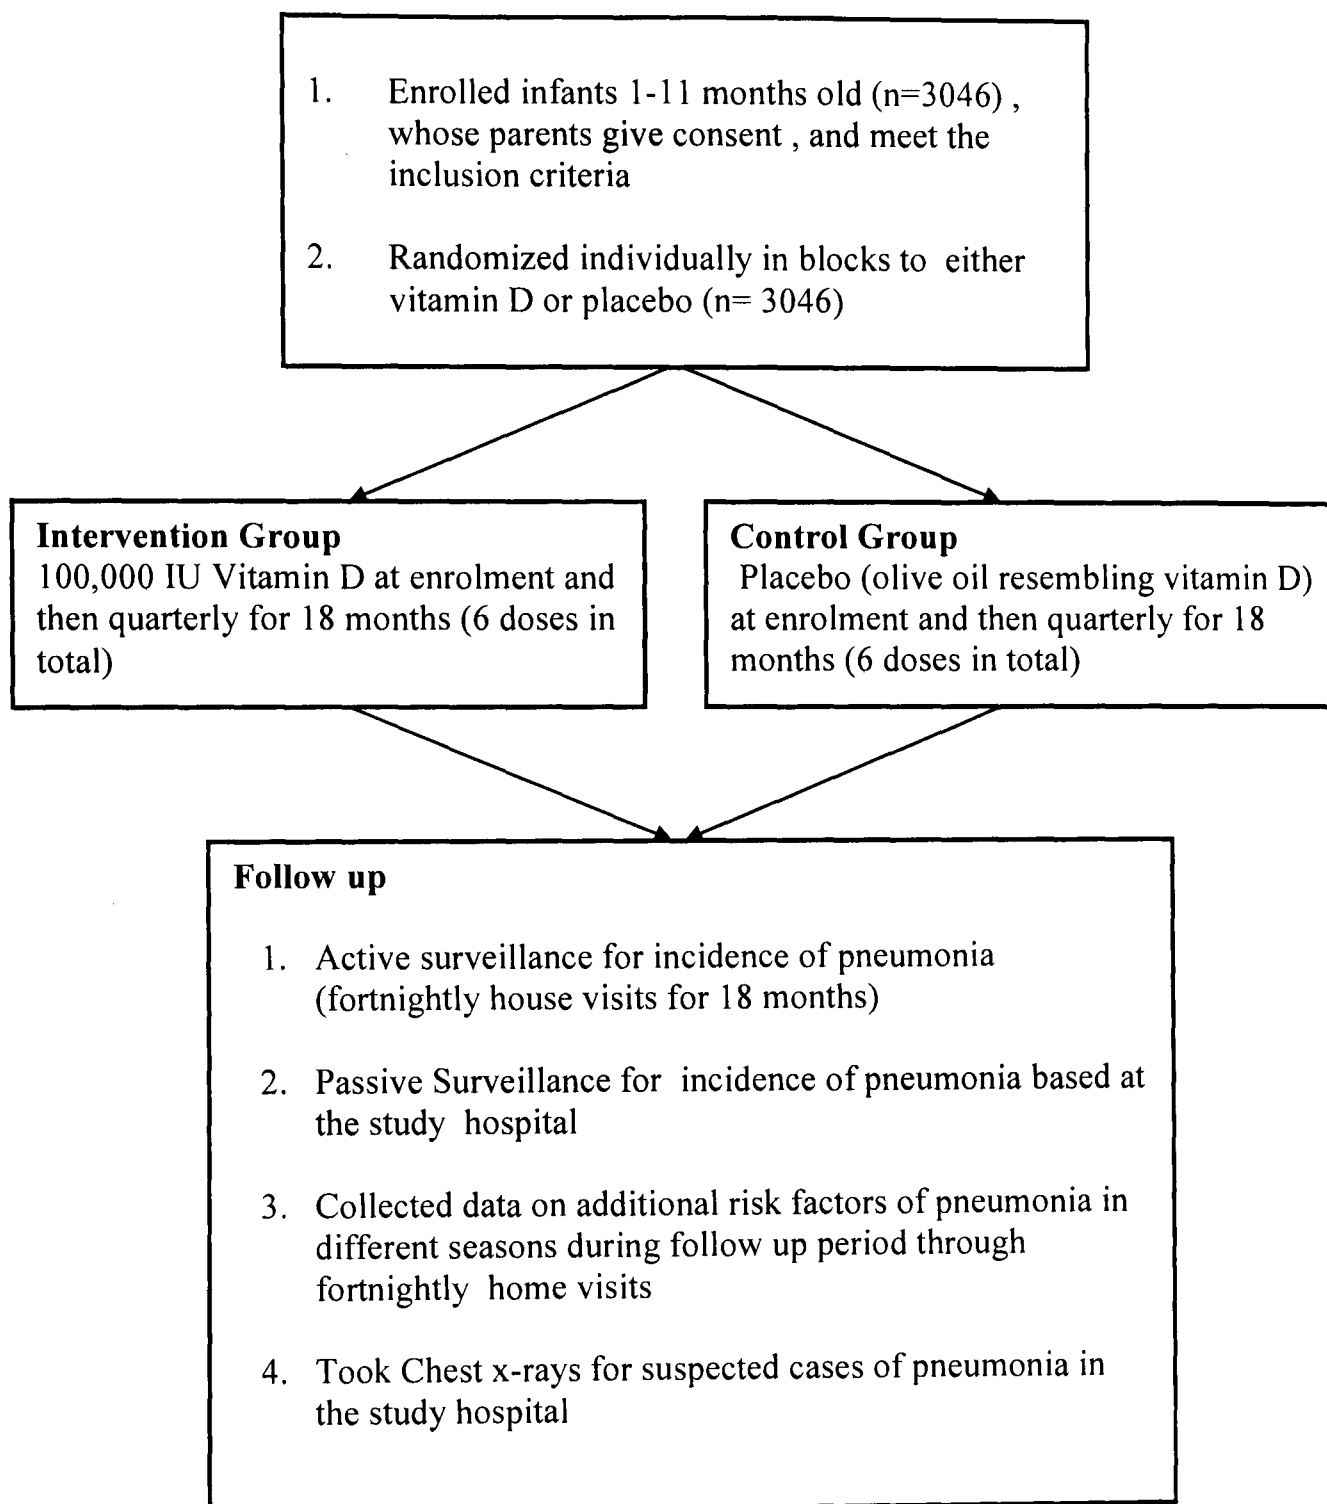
1. Enrolled infants 1-11 months old (n=3046) , whose parents give consent , and meet the inclusion criteria

2. Randomized individually in blocks to either vitamin D or placebo (n= 3046)

**Intervention Group**
100,000 IU Vitamin D at enrolment and then quarterly for 18 months (6 doses in total)

**Control Group**
Placebo (olive oil resembling vitamin D) at enrolment and then quarterly for 18 months (6 doses in total)

**Follow up**

1. Active surveillance for incidence of pneumonia (fortnightly house visits for 18 months)

2. Passive Surveillance for incidence of pneumonia based at the study hospital

3. Collected data on additional risk factors of pneumonia in different seasons during follow up period through fortnightly home visits

4. Took Chest x-rays for suspected cases of pneumonia in the study hospital